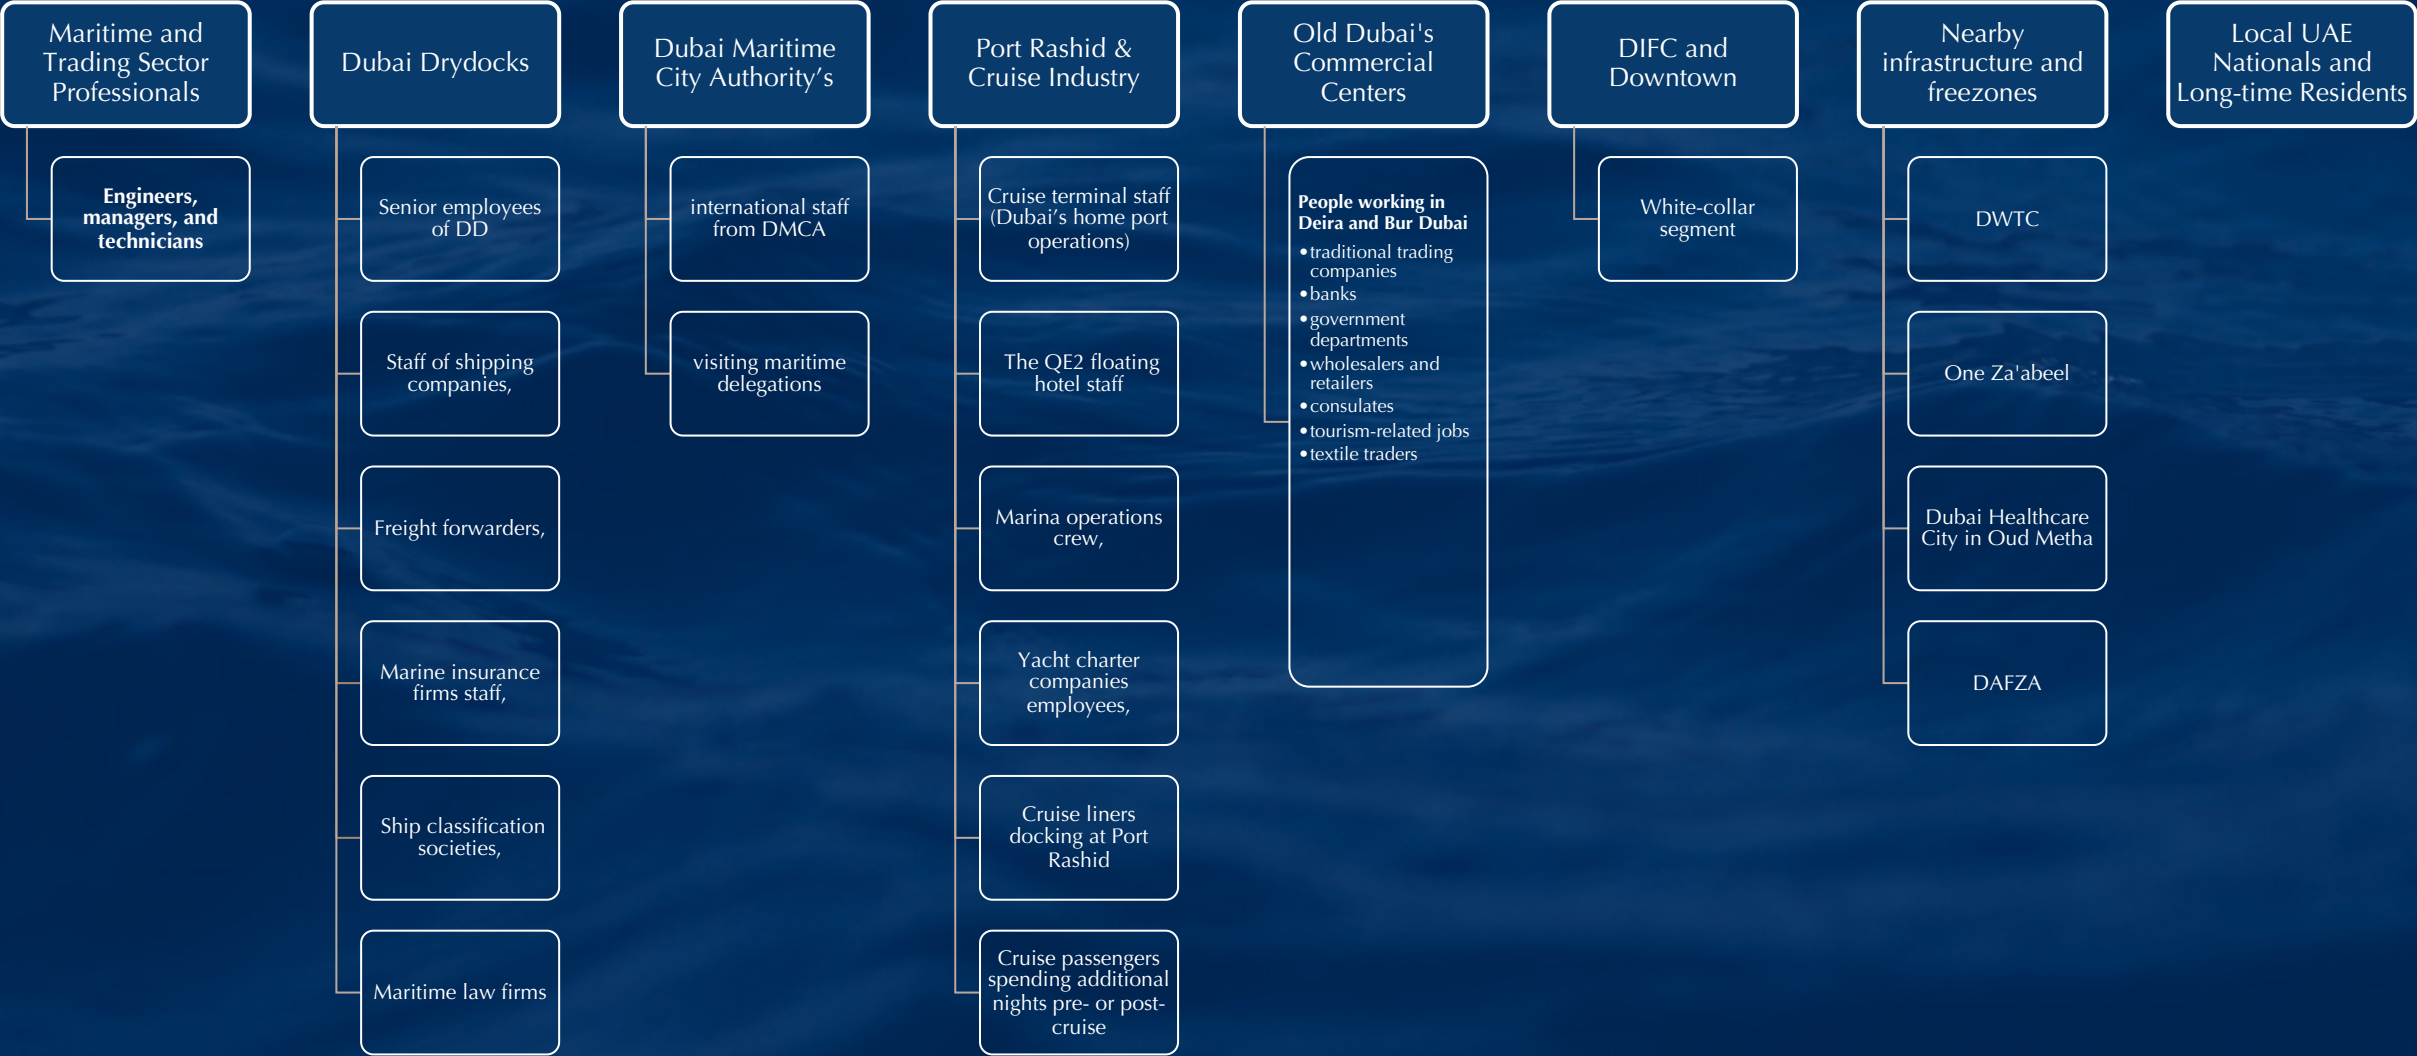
Maritime and Trading Sector Professionals

Engineers, managers, and technicians

Dubai Drydocks

Senior employees of DD

Staff of shipping companies,

Freight forwarders,

Marine insurance firms staff,

Ship classification societies,

Maritime law firms

Dubai Maritime City Authority's

international staff from DMCA

visiting maritime delegations

Port Rashid & Cruise Industry

Cruise terminal staff (Dubai's home port operations)

The QE2 floating hotel staff

Marina operations crew,

Yacht charter companies employees,

Cruise liners docking at Port Rashid

Cruise passengers spending additional nights pre- or post-cruise

Old Dubai's Commercial Centers

People working in Deira and Bur Dubai
• traditional trading companies
• banks
• government departments
• wholesalers and retailers
• consulates
• tourism-related jobs
• textile traders

DIFC and Downtown

White-collar segment

Nearby infrastructure and freezones

DWTC

One Za'abeel

Dubai Healthcare City in Oud Metha

DAFZA

Local UAE Nationals and Long-time Residents